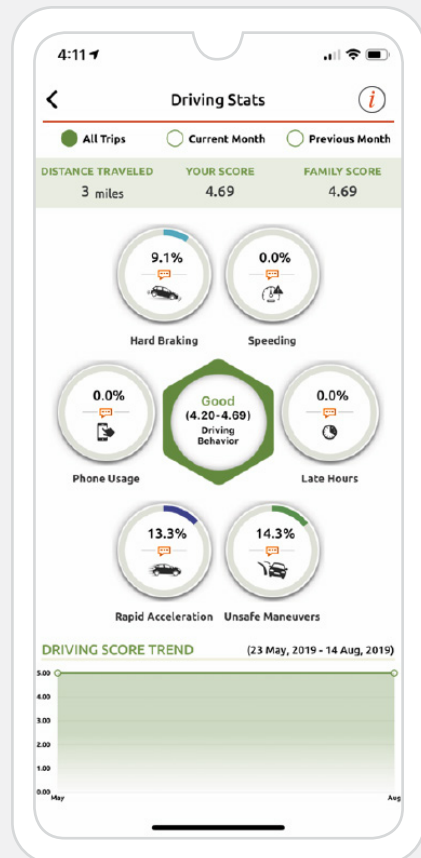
4:11

Driving Stats

i

All Trips
Current Month
Previous Month

| DISTANCE TRAVELED | YOUR SCORE | FAMILY SCORE |
|---|---|---|
| 3 miles | 4.69 | 4.69 |

9.1%
Hard Braking

0.0%
Speeding

0.0%
Phone Usage

Good
(4.20-4.69)
Driving Behavior

0.0%
Late Hours

13.3%
Rapid Acceleration

14.3%
Unsafe Maneuvers

DRIVING SCORE TREND
(23 May, 2019 - 14 Aug, 2019)

5.00
4.00
3.00
2.00
1.00
0.00
May
Aug